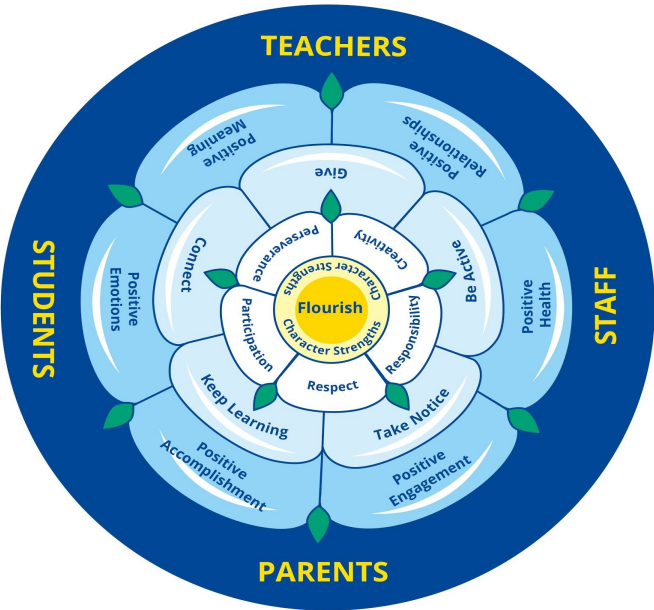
TEACHERS

STUDENTS

STAFF

PARENTS

Positive Meaning

Positive Relationships

Positive Emotions

Positive Health

Positive Accomplishment

Positive Engagement

Give

Connect

Be Active

Keep Learning

Take Notice

Perseverance

Creativity

Participation

Responsibility

Respect

Character Strengths

Flourish

Character Strengths